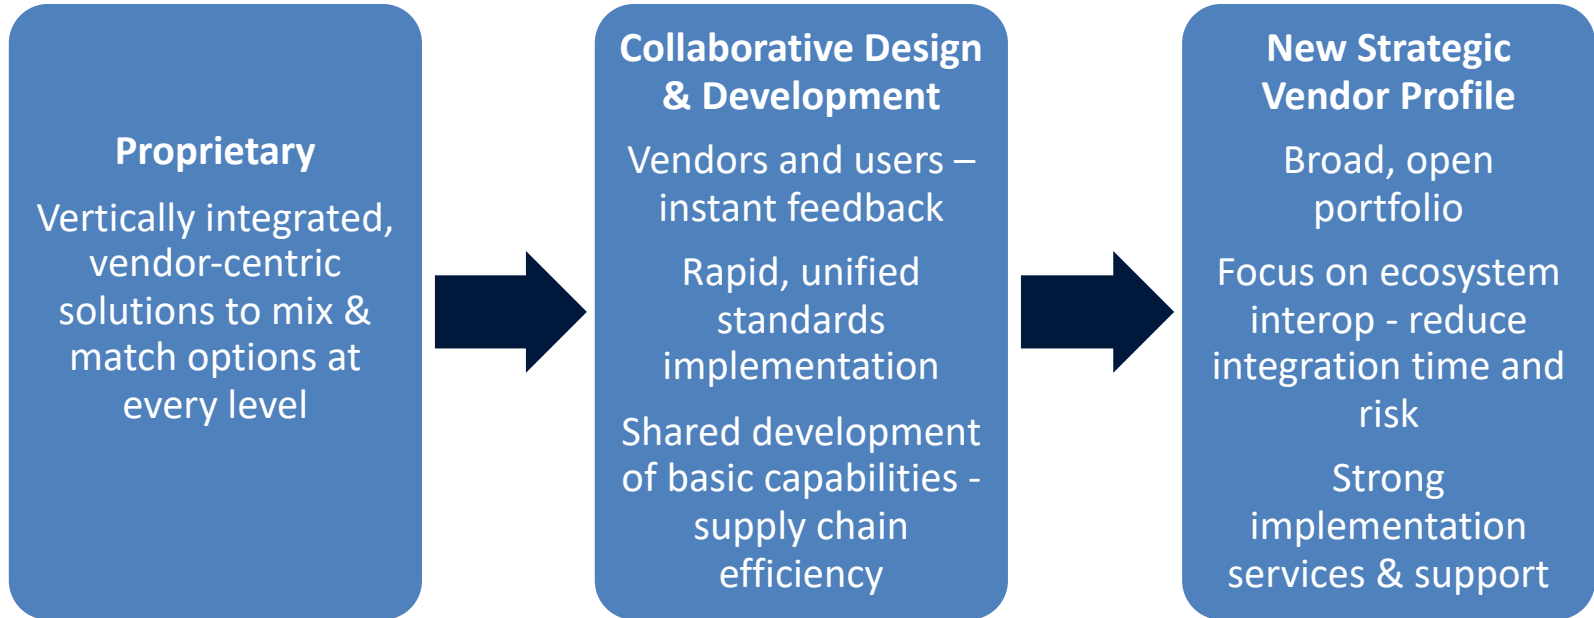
Proprietary

Vertically integrated, vendor-centric solutions to mix & match options at every level

Collaborative Design & Development

Vendors and users – instant feedback

Rapid, unified standards implementation

Shared development of basic capabilities - supply chain efficiency

New Strategic Vendor Profile

Broad, open portfolio

Focus on ecosystem interop - reduce integration time and risk

Strong implementation services & support